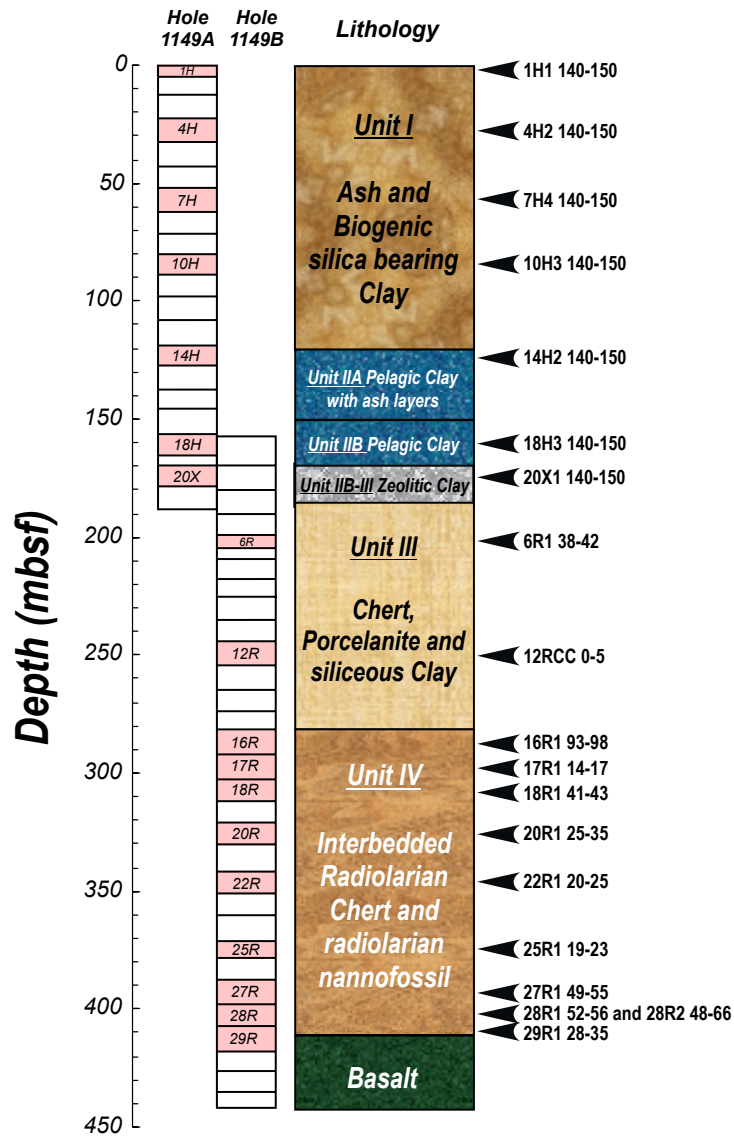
Hole 1149A
Hole 1149B
Lithology

Depth (mbsf)

0
50
100
150
200
250
300
350
400
450

1H
4H
7H
10H
14H
18H
20X

6R
12R
16R
17R
18R
20R
22R
25R
27R
28R
29R

Unit I
Ash and Biogenic silica bearing Clay

Unit IIA Pelagic Clay with ash layers

Unit IIB Pelagic Clay

Unit IIB-III Zeolitic Clay

Unit III
Chert, Porcelanite and siliceous Clay

Unit IV
Interbedded Radiolarian Chert and radiolarian nannofossil

Basalt

1H1 140-150
4H2 140-150
7H4 140-150
10H3 140-150
14H2 140-150
18H3 140-150
20X1 140-150
6R1 38-42
12RCC 0-5
16R1 93-98
17R1 14-17
18R1 41-43
20R1 25-35
22R1 20-25
25R1 19-23
27R1 49-55
28R1 52-56 and 28R2 48-66
29R1 28-35